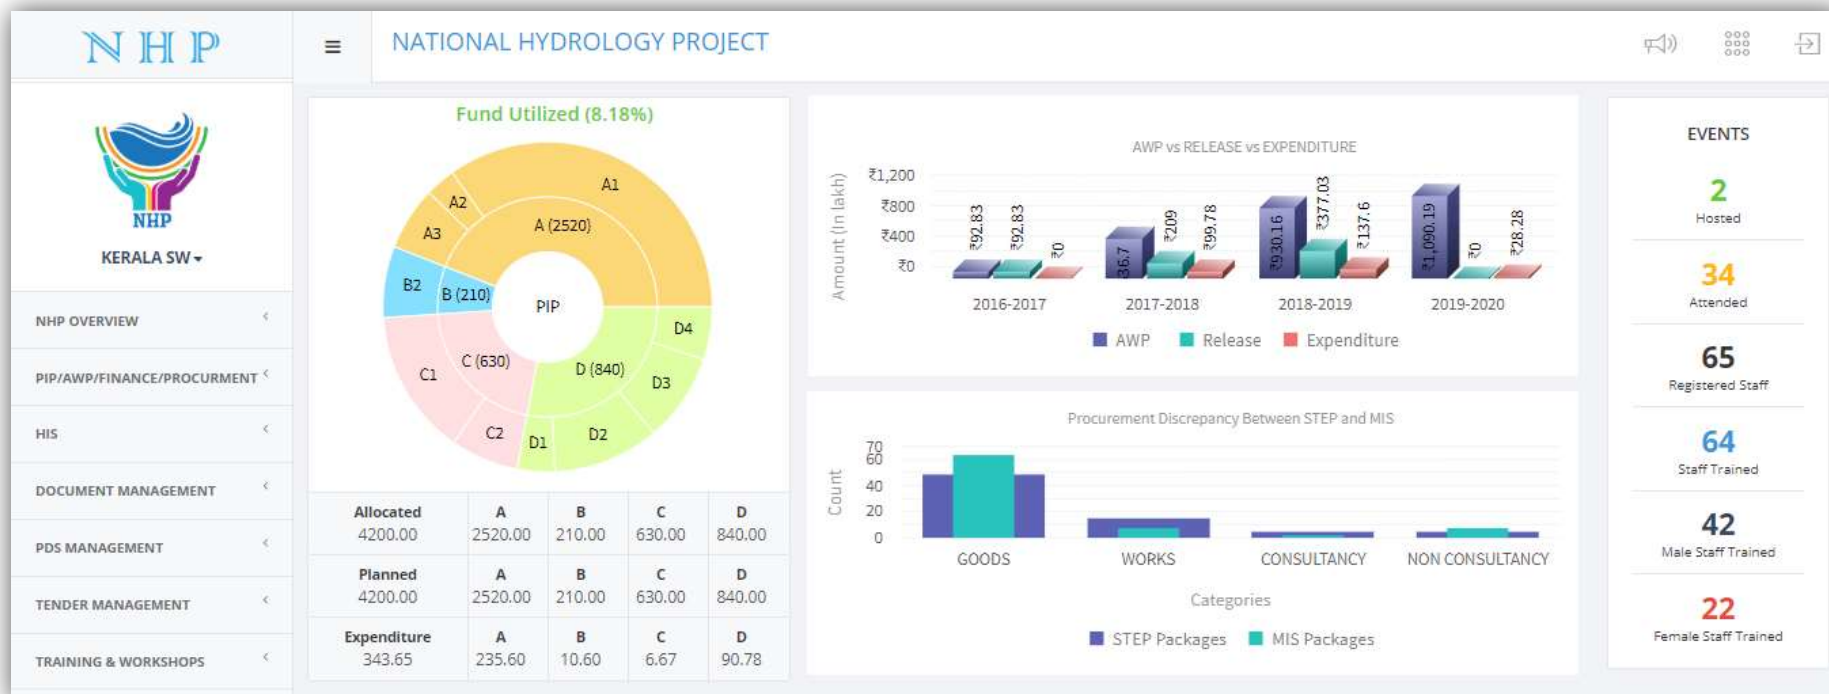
N H P

NATIONAL HYDROLOGY PROJECT

NHP

KERALA SW

NHP OVERVIEW

PIP/AWP/FINANCE/PROCURMENT

HIS

DOCUMENT MANAGEMENT

PDS MANAGEMENT

TENDER MANAGEMENT

TRAINING & WORKSHOPS

Fund Utilized (8.18%)

A1
A2
A3
A (2520)
B2
B (210)
PIP
D4
C1
C (630)
D (840)
D3
C2
D1
D2

| Allocated 4200.00 | A 2520.00 | B 210.00 | C 630.00 | D 840.00 |
|---|---|---|---|---|
| Planned 4200.00 | A 2520.00 | B 210.00 | C 630.00 | D 840.00 |
| Expenditure 343.65 | A 235.60 | B 10.60 | C 6.67 | D 90.78 |

AWP vs RELEASE vs EXPENDITURE

Amount (in lakh)

₹1,200
₹800
₹400
₹0

₹92.83 ₹92.83 ₹0
36.7 ₹209 ₹99.78
₹930.16 ₹377.03 ₹137.6
₹1,090.19 ₹0 ₹28.28

2016-2017 2017-2018 2018-2019 2019-2020

AWP Release Expenditure

Procurement Discrepancy Between STEP and MIS

Count

70
60
40
20
0

GOODS WORKS CONSULTANCY NON CONSULTANCY

Categories

STEP Packages MIS Packages

EVENTS

2
Hosted

34
Attended

65
Registered Staff

64
Staff Trained

42
Male Staff Trained

22
Female Staff Trained